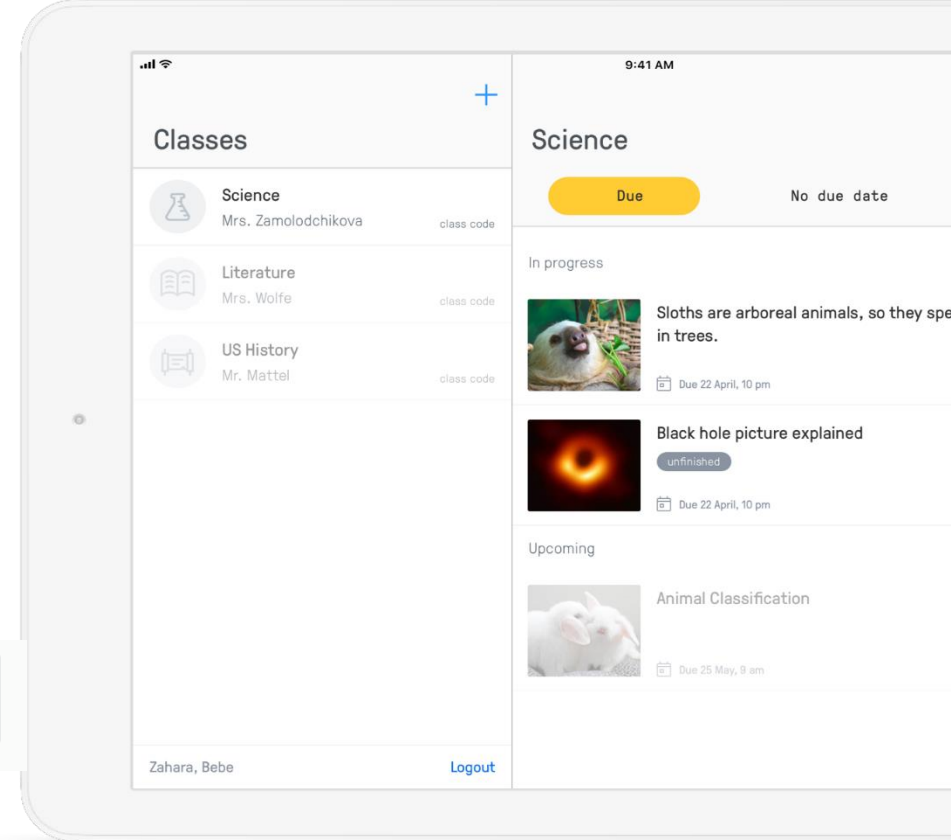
9:41 AM

+

Classes

Science
Mrs. Zamolodchikova
class code

Literature
Mrs. Wolfe
class code

US History
Mr. Mattel
class code

Zahara, Bebe
Logout

Science

Due
No due date

In progress

Sloths are arboreal animals, so they spe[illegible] in trees.
Due 22 April, 10 pm

Black hole picture explained
unfinished
Due 22 April, 10 pm

Upcoming

Animal Classification
Due 25 May, 9 am